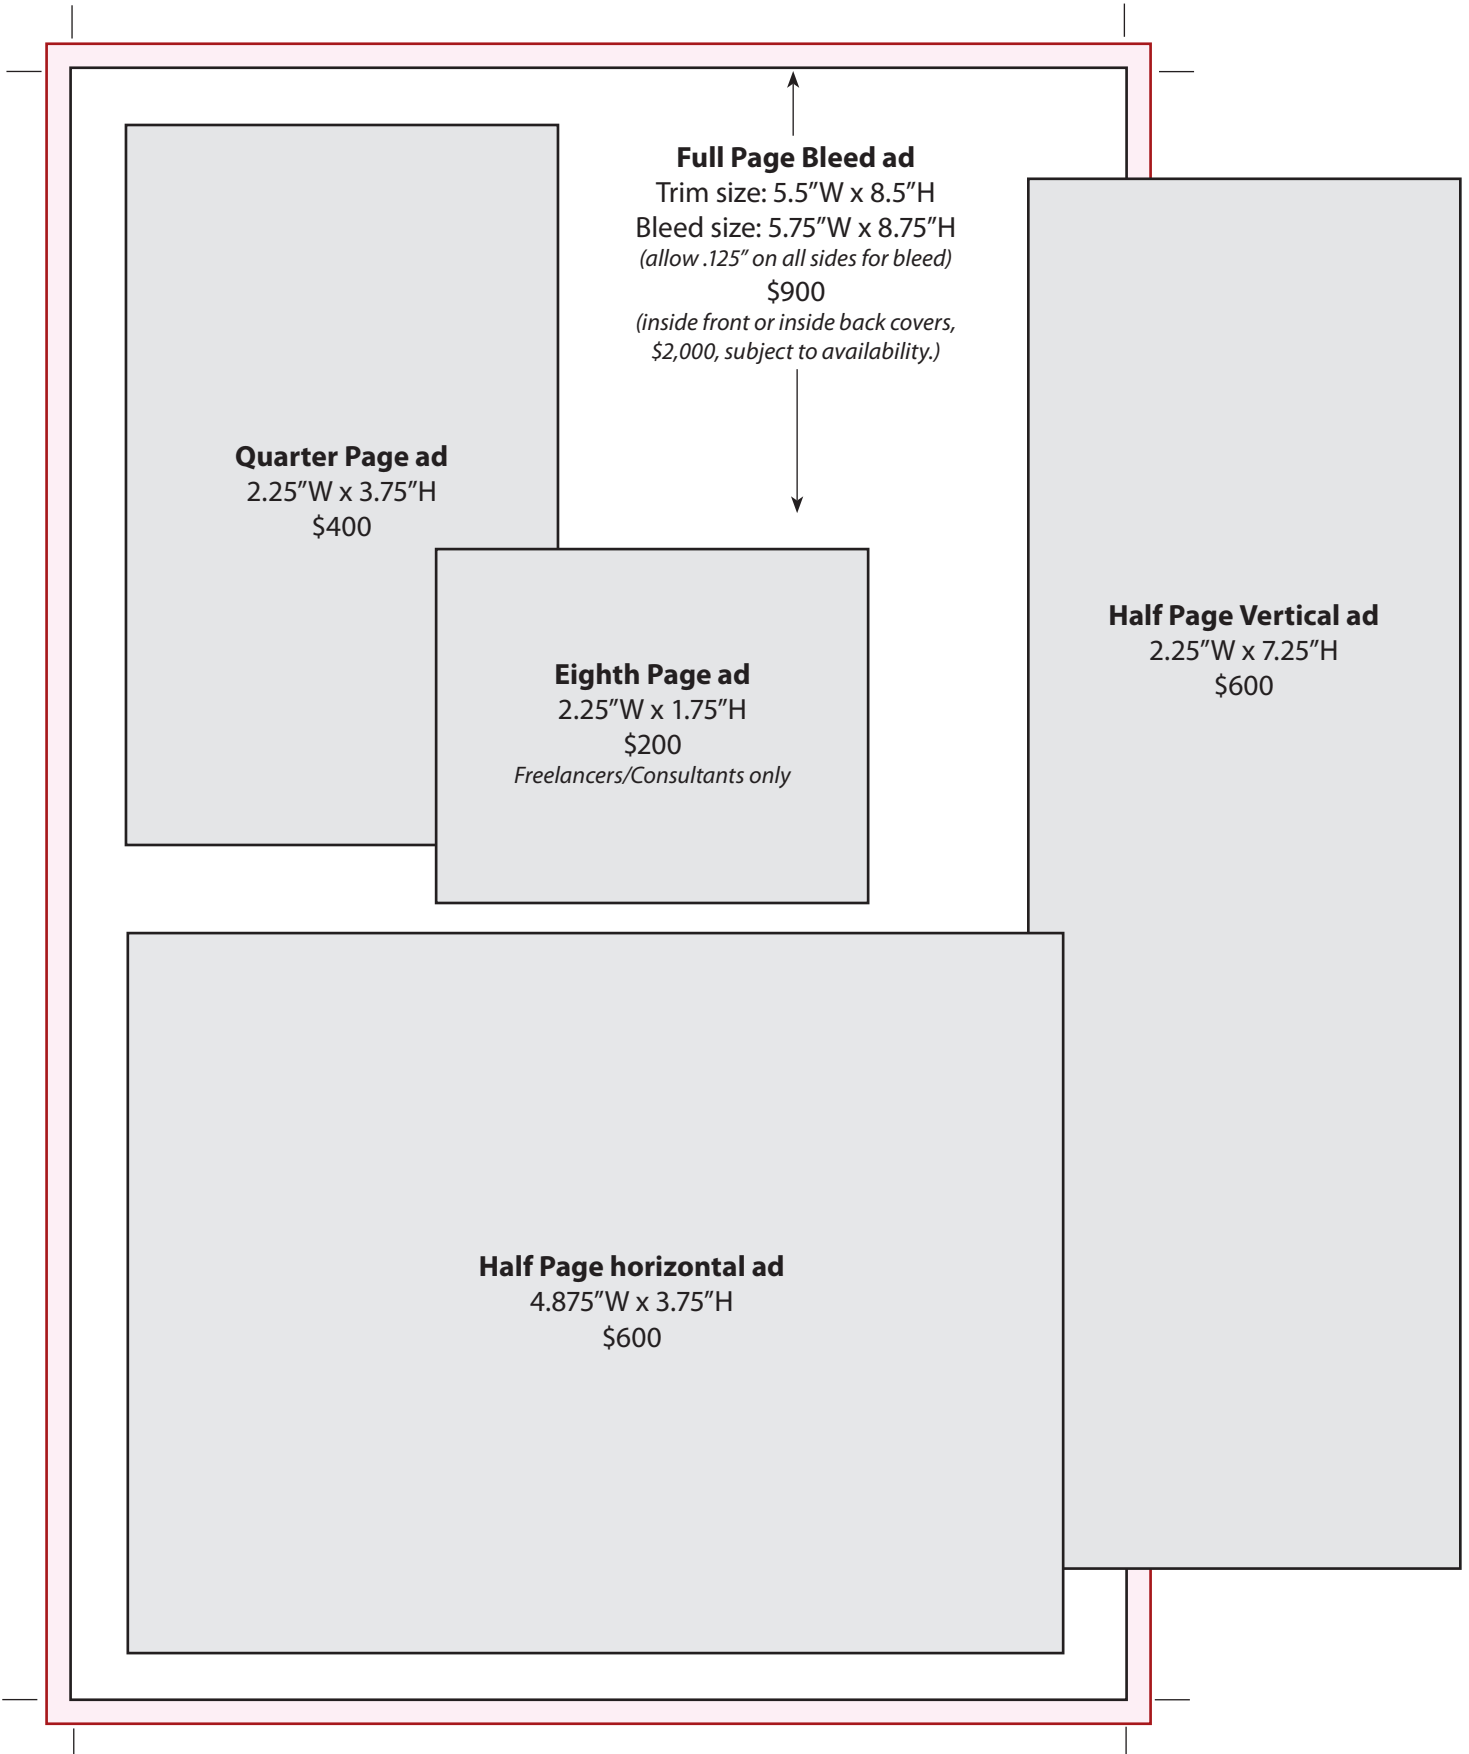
Full Page Bleed ad
Trim size: 5.5″W x 8.5″H
Bleed size: 5.75″W x 8.75″H
(allow .125″ on all sides for bleed)
$900
(inside front or inside back covers, $2,000, subject to availability.)

Quarter Page ad
2.25″W x 3.75″H
$400

Eighth Page ad
2.25″W x 1.75″H
$200
Freelancers/Consultants only

Half Page Vertical ad
2.25″W x 7.25″H
$600

Half Page horizontal ad
4.875″W x 3.75″H
$600